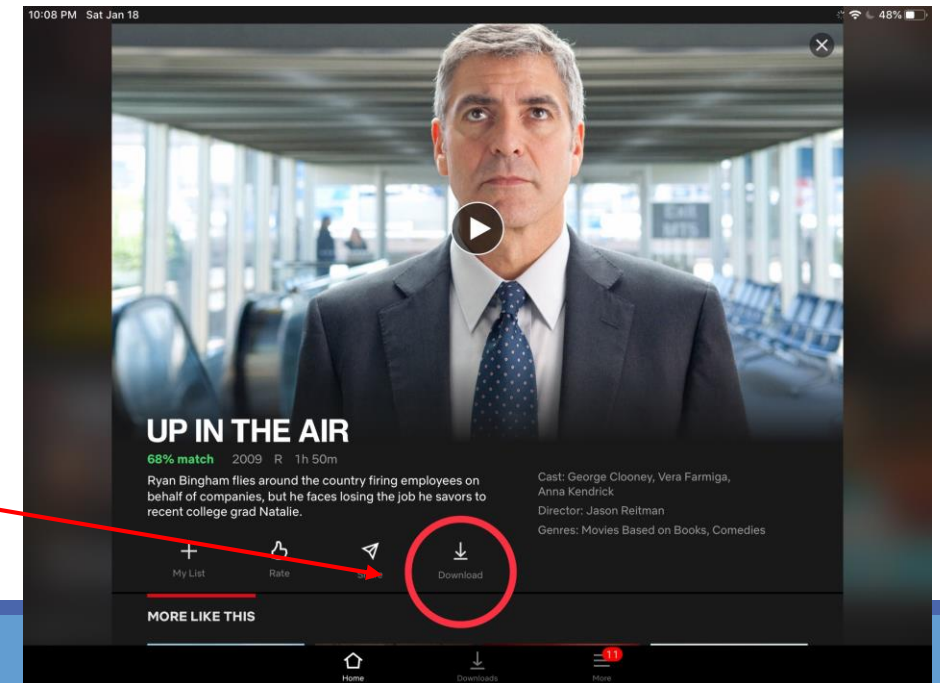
10:08 PM Sat Jan 18

48%

UP IN THE AIR

68% match 2009 R 1h 50m

Ryan Bingham flies around the country firing employees on behalf of companies, but he faces losing the job he savors to recent college grad Natalie.

Cast: George Clooney, Vera Farmiga, Anna Kendrick

Director: Jason Reitman

Genres: Movies Based on Books, Comedies

My List Rate Share Download

MORE LIKE THIS

Home Downloads 11 More